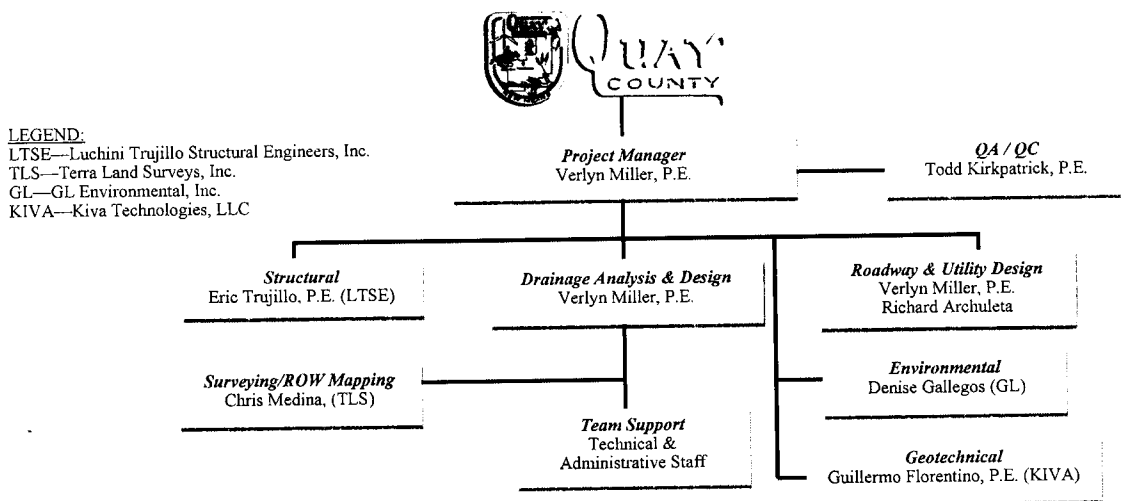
QUAY COUNTY

LEGEND:
LTSE—Luchini Trujillo Structural Engineers, Inc.
TLS—Terra Land Surveys, Inc.
GL—GL Environmental, Inc.
KIVA—Kiva Technologies, LLC

Project Manager
Verlyn Miller, P.E.

QA / QC
Todd Kirkpatrick, P.E.

Structural
Eric Trujillo, P.E. (LTSE)

Drainage Analysis & Design
Verlyn Miller, P.E.

Roadway & Utility Design
Verlyn Miller, P.E.
Richard Archuleta

Surveying/ROW Mapping
Chris Medina, (TLS)

Environmental
Denise Gallegos (GL)

Team Support
Technical & Administrative Staff

Geotechnical
Guillermo Florentino, P.E. (KIVA)